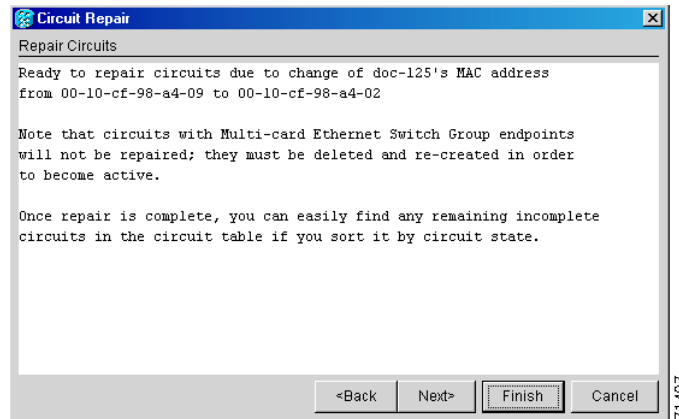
Circuit Repair

Repair Circuits

Ready to repair circuits due to change of doc-125's MAC address from 00-10-cf-98-a4-09 to 00-10-cf-98-a4-02

Note that circuits with Multi-card Ethernet Switch Group endpoints will not be repaired; they must be deleted and re-created in order to become active.

Once repair is complete, you can easily find any remaining incomplete circuits in the circuit table if you sort it by circuit state.

<Back Next> Finish Cancel

71497